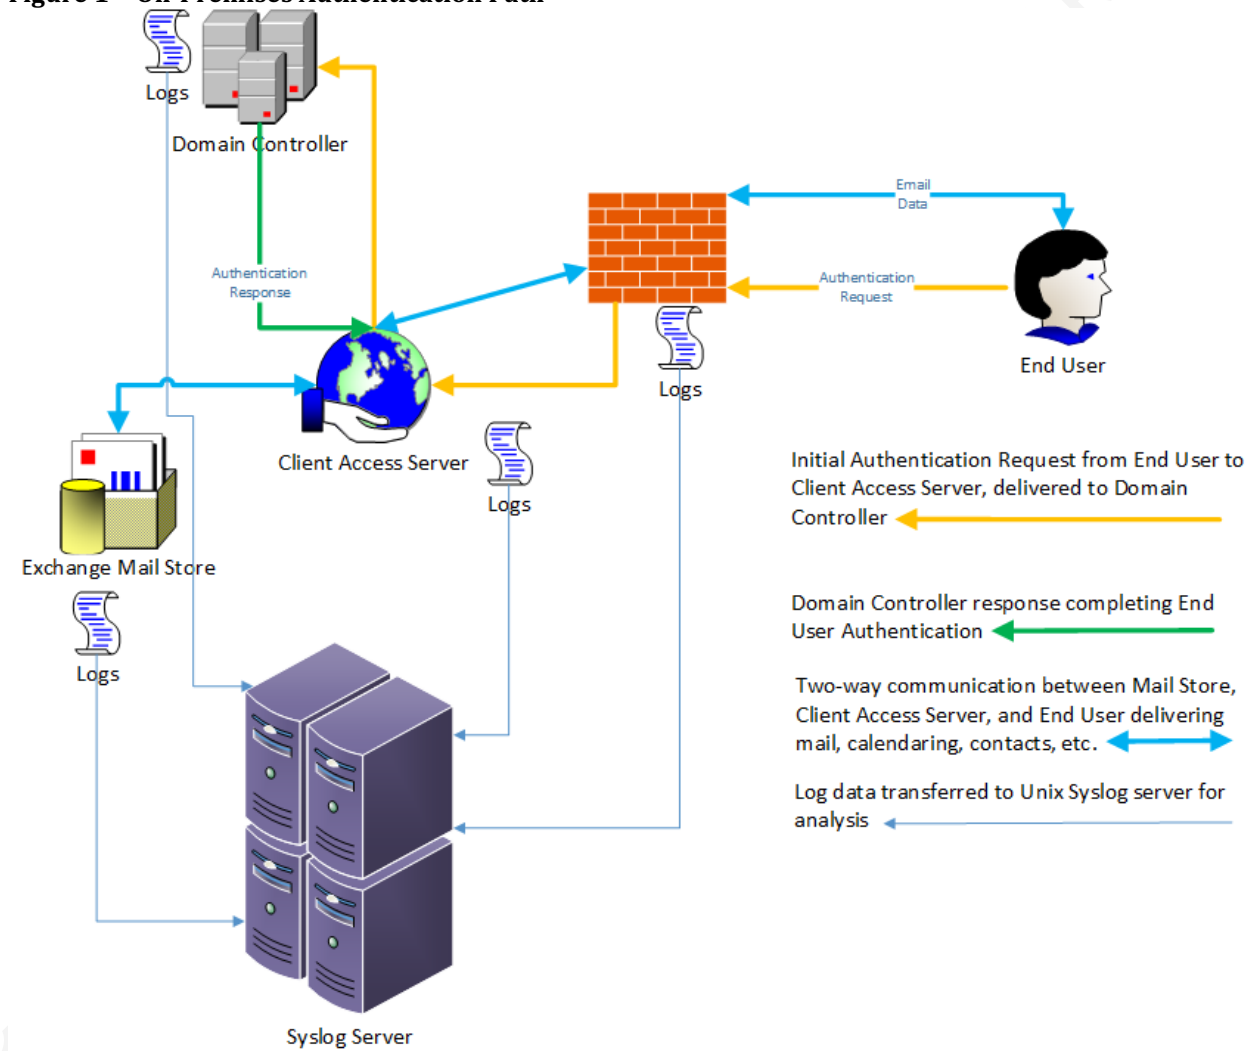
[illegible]

Logs

Domain Controller

Email Data

Authentication Response

Authentication Request

End User

Logs

Client Access Server

Logs

Exchange Mail Store

Logs

Syslog Server

Initial Authentication Request from End User to Client Access Server, delivered to Domain Controller

Domain Controller response completing End User Authentication

Two-way communication between Mail Store, Client Access Server, and End User delivering mail, calendaring, contacts, etc.

Log data transferred to Unix Syslog server for analysis